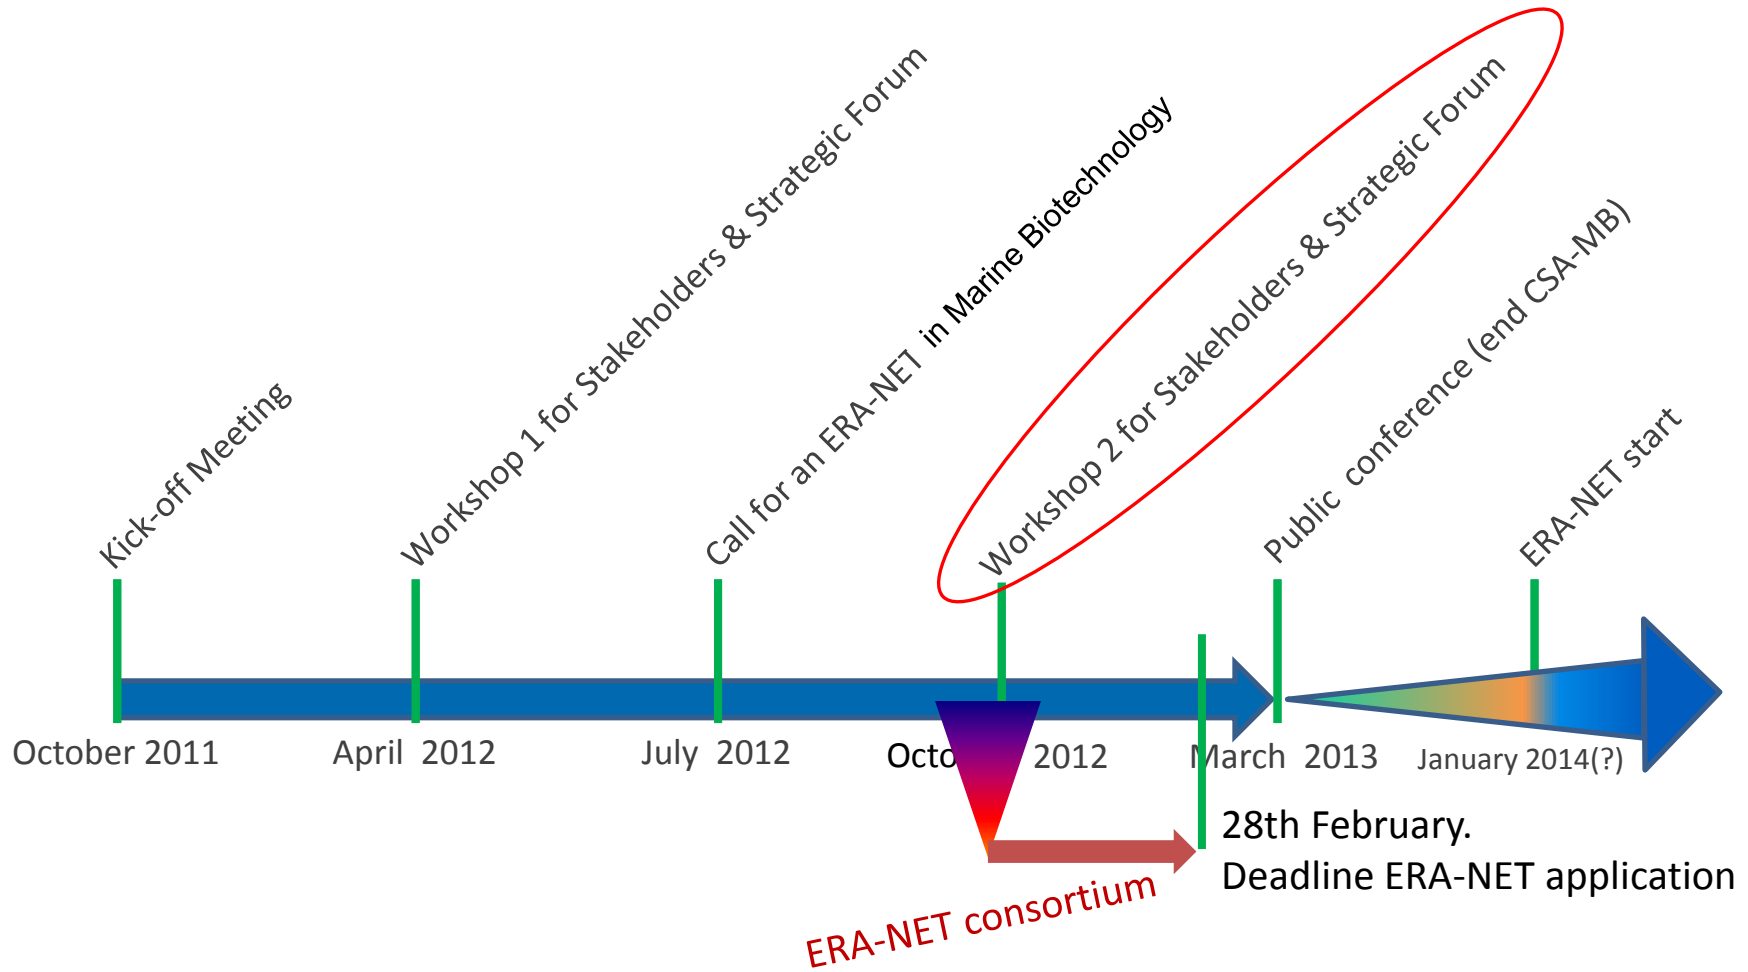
Kick-off Meeting

Workshop 1 for Stakeholders & Strategic Forum

Call for an ERA-NET in Marine Biotechnology

Workshop 2 for Stakeholders & Strategic Forum

Public conference (end CSA-MB)

ERA-NET start

October 2011

April 2012

July 2012

Octo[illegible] 2012

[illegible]arch 2013

January 2014(?)

28th February.
Deadline ERA-NET application

ERA-NET consortium